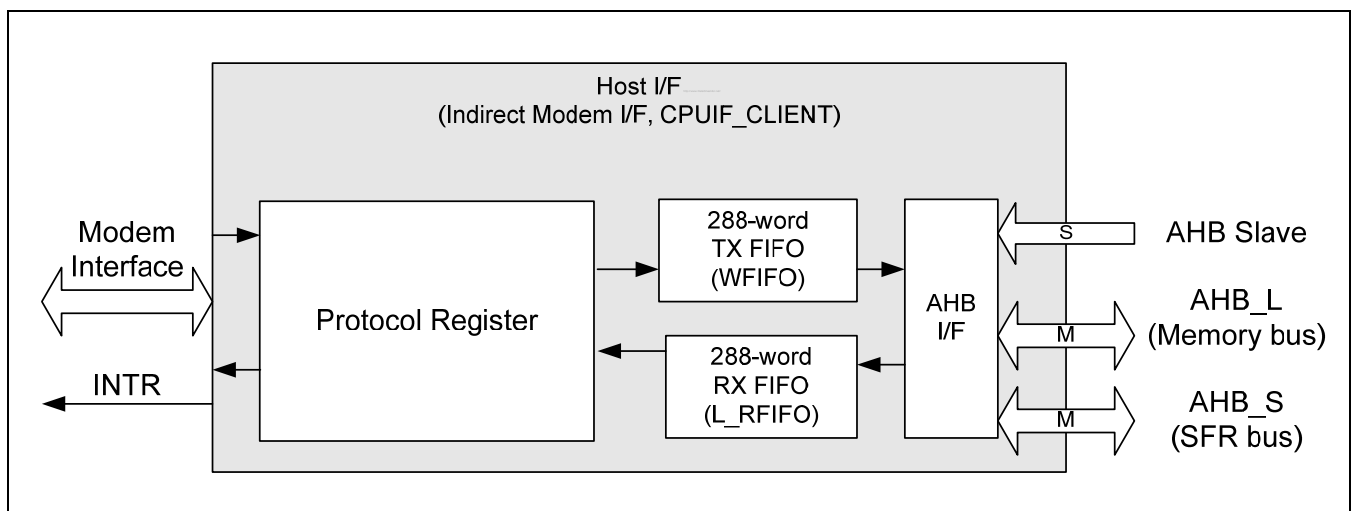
Host I/F
(Indirect Modem I/F, CPUIF_CLIENT)

Modem Interface

INTR

Protocol Register

288-word
TX FIFO
(WFIFO)

288-word
RX FIFO
(L_RFIFO)

AHB
I/F

S

AHB Slave

M

AHB_L
(Memory bus)

M

AHB_S
(SFR bus)